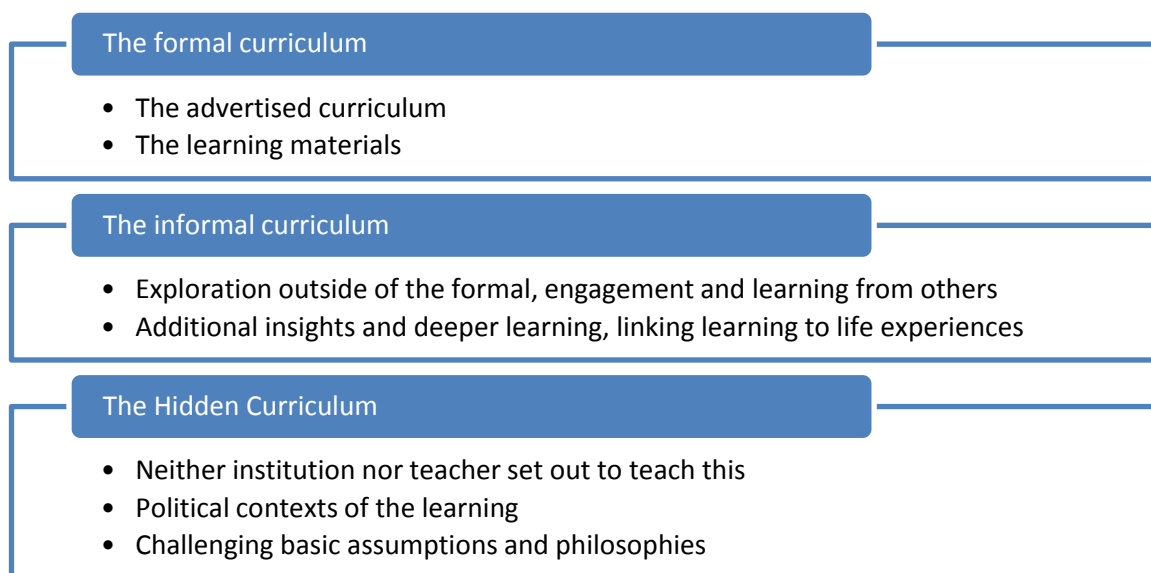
The formal curriculum

- The advertised curriculum
- The learning materials

The informal curriculum

- Exploration outside of the formal, engagement and learning from others
- Additional insights and deeper learning, linking learning to life experiences

The Hidden Curriculum

- Neither institution nor teacher set out to teach this
- Political contexts of the learning
- Challenging basic assumptions and philosophies